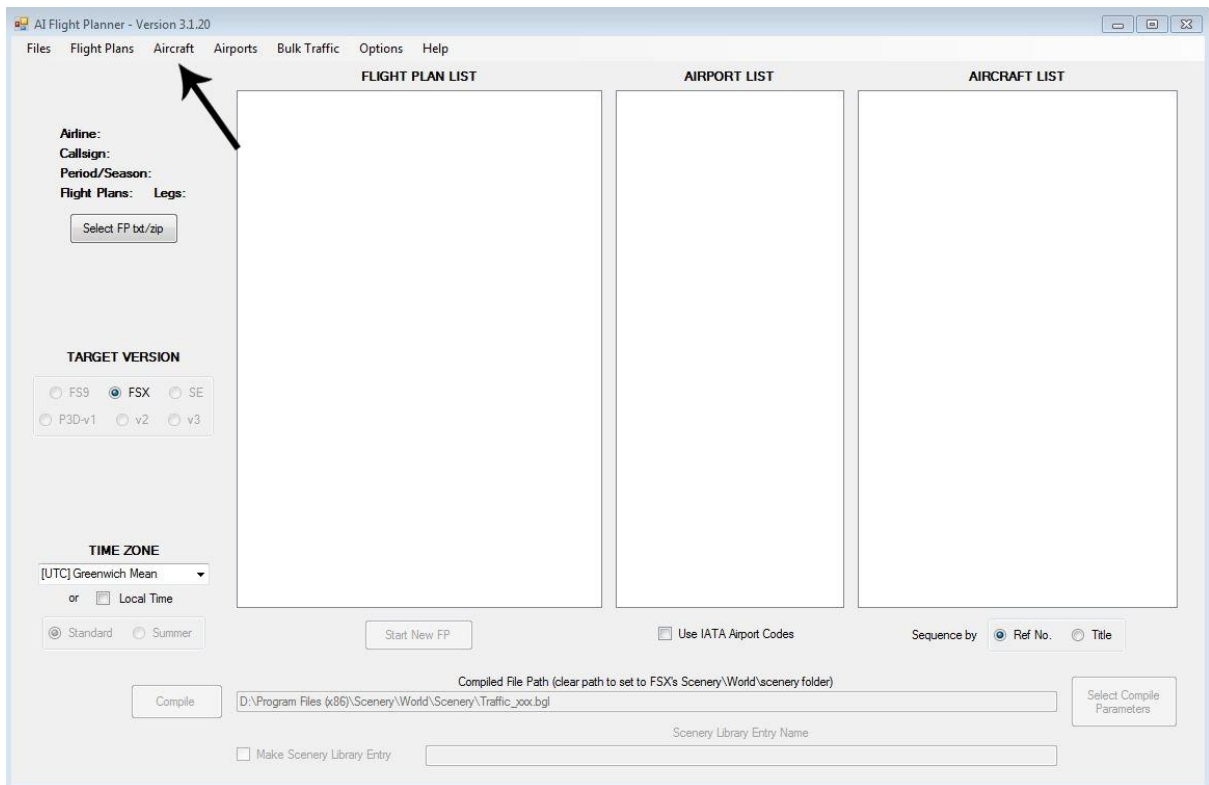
AI Flight Planner - Version 3.1.20

Files Flight Plans Aircraft Airports Bulk Traffic Options Help

FLIGHT PLAN LIST

AIRPORT LIST

AIRCRAFT LIST

Airline:
Callsign:
Period/Season:
Flight Plans: Legs:

Select FP txt/zip

TARGET VERSION

FS9 FSX SE
P3D-v1 v2 v3

TIME ZONE

[UTC] Greenwich Mean

or Local Time

Standard Summer

Start New FP

Use IATA Airport Codes

Sequence by Ref No. Title

Compiled File Path (clear path to set to FSX's Scenery\World\scenery folder)

Compile

D:\Program Files (x86)\Scenery\World\Scenery\Traffic_xxx.bgl

Select Compile Parameters

Scenery Library Entry Name

Make Scenery Library Entry